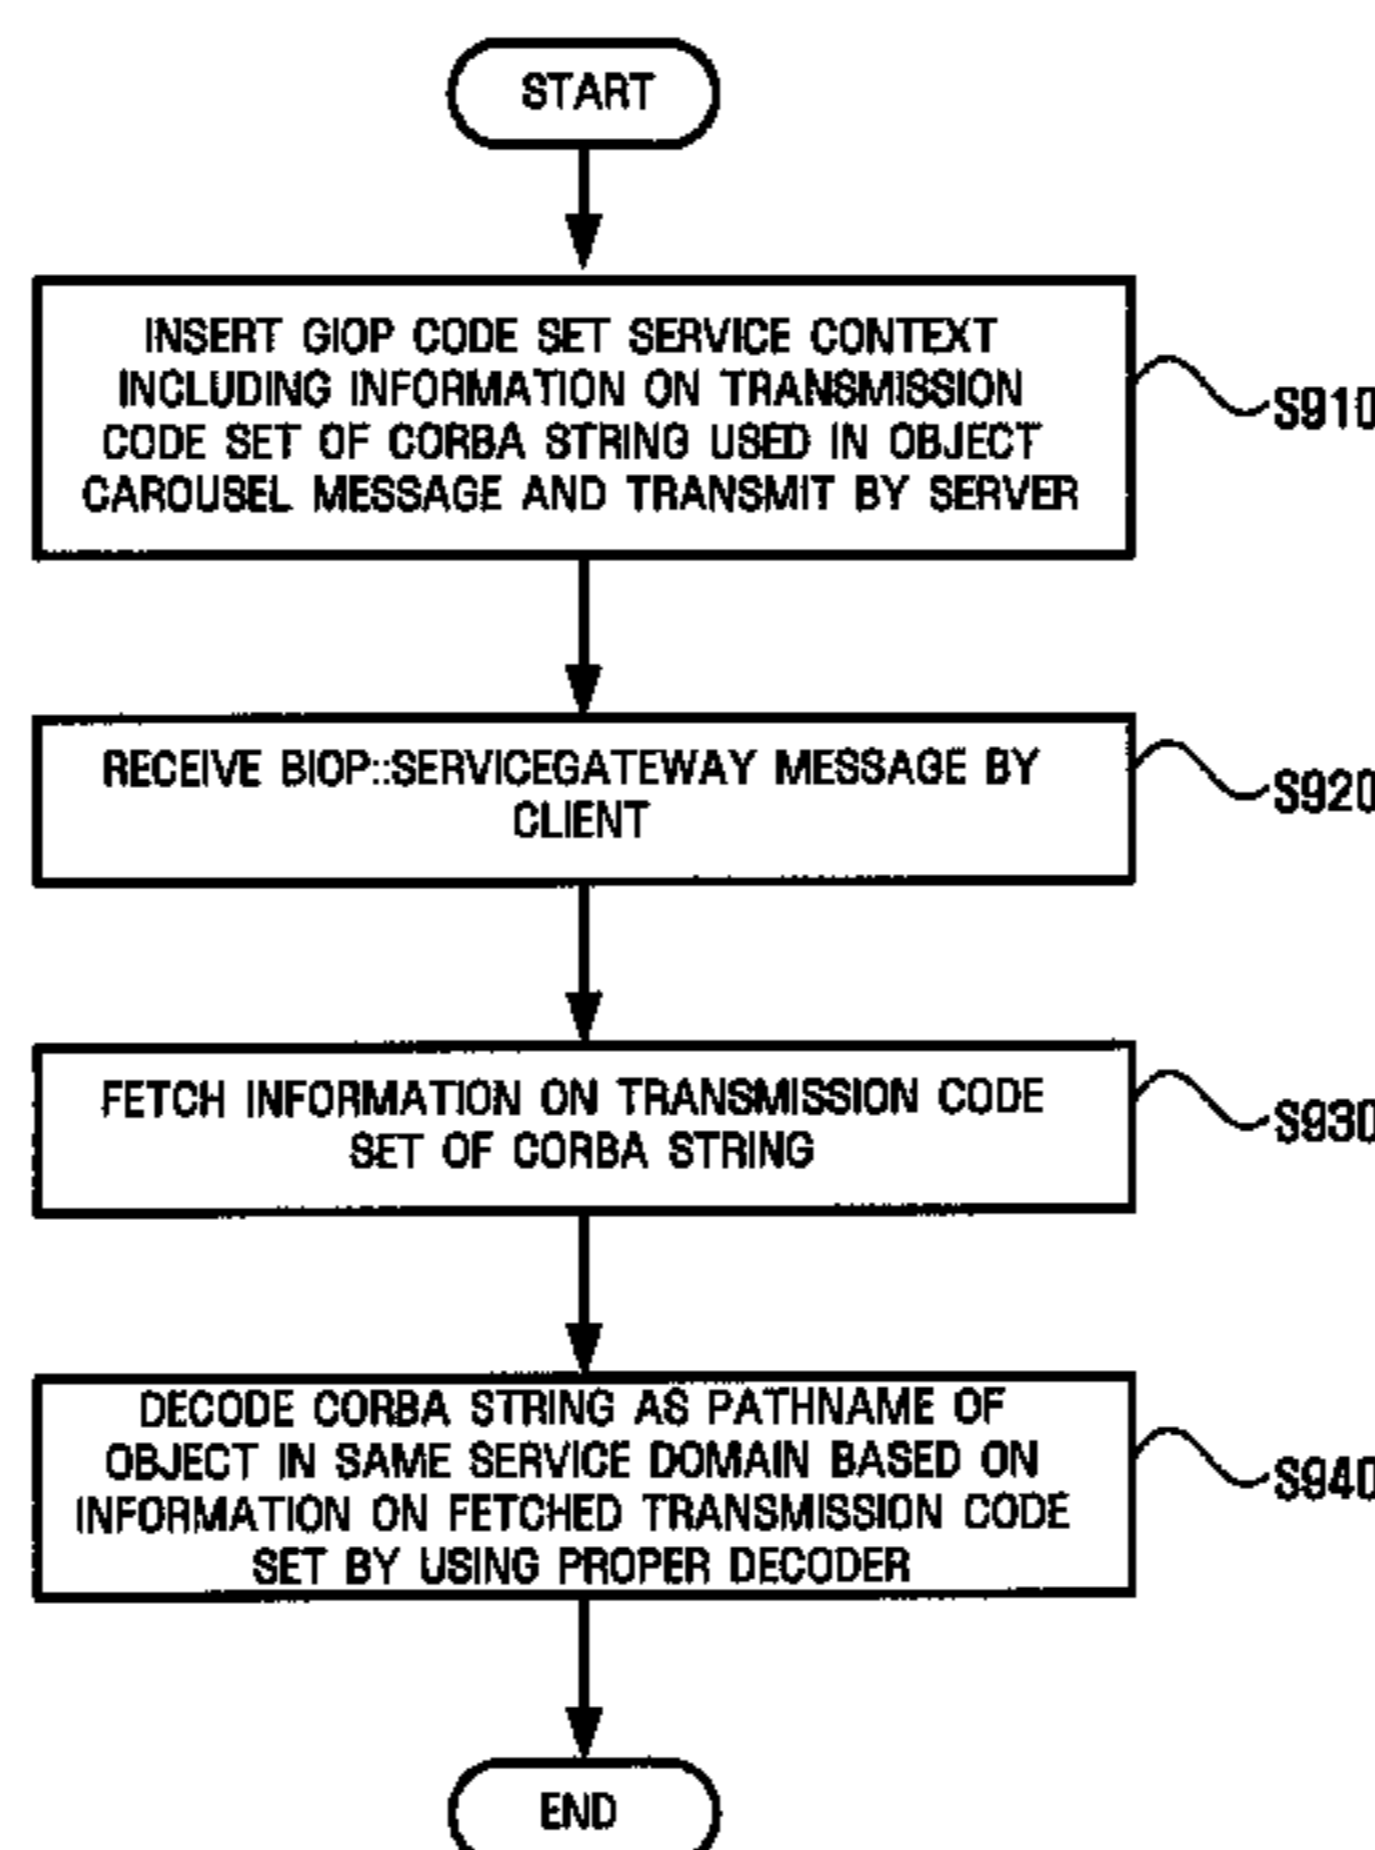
START

INSERT GIOP CODE SET SERVICE CONTEXT INCLUDING INFORMATION ON TRANSMISSION CODE SET OF CORBA STRING USED IN OBJECT CAROUSEL MESSAGE AND TRANSMIT BY SERVER

S910

RECEIVE BIOP::SERVICEGATEWAY MESSAGE BY CLIENT

S920

FETCH INFORMATION ON TRANSMISSION CODE SET OF CORBA STRING

S930

DECODE CORBA STRING AS PATHNAME OF OBJECT IN SAME SERVICE DOMAIN BASED ON INFORMATION ON FETCHED TRANSMISSION CODE SET BY USING PROPER DECODER

S940

END